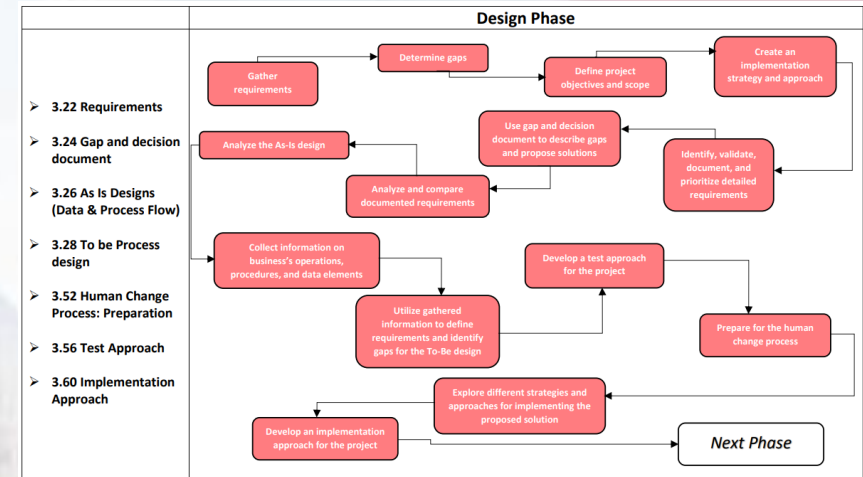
Design Phase

3.22 Requirements

3.24 Gap and decision document

3.26 As Is Designs (Data & Process Flow)

3.28 To be Process design

3.52 Human Change Process: Preparation

3.56 Test Approach

3.60 Implementation Approach

Gather requirements

Determine gaps

Define project objectives and scope

Create an implementation strategy and approach

Identify, validate, document, and prioritize detailed requirements

Use gap and decision document to describe gaps and propose solutions

Analyze the As-Is design

Analyze and compare documented requirements

Collect information on business's operations, procedures, and data elements

Utilize gathered information to define requirements and identify gaps for the To-Be design

Develop a test approach for the project

Prepare for the human change process

Explore different strategies and approaches for implementing the proposed solution

Develop an implementation approach for the project

Next Phase